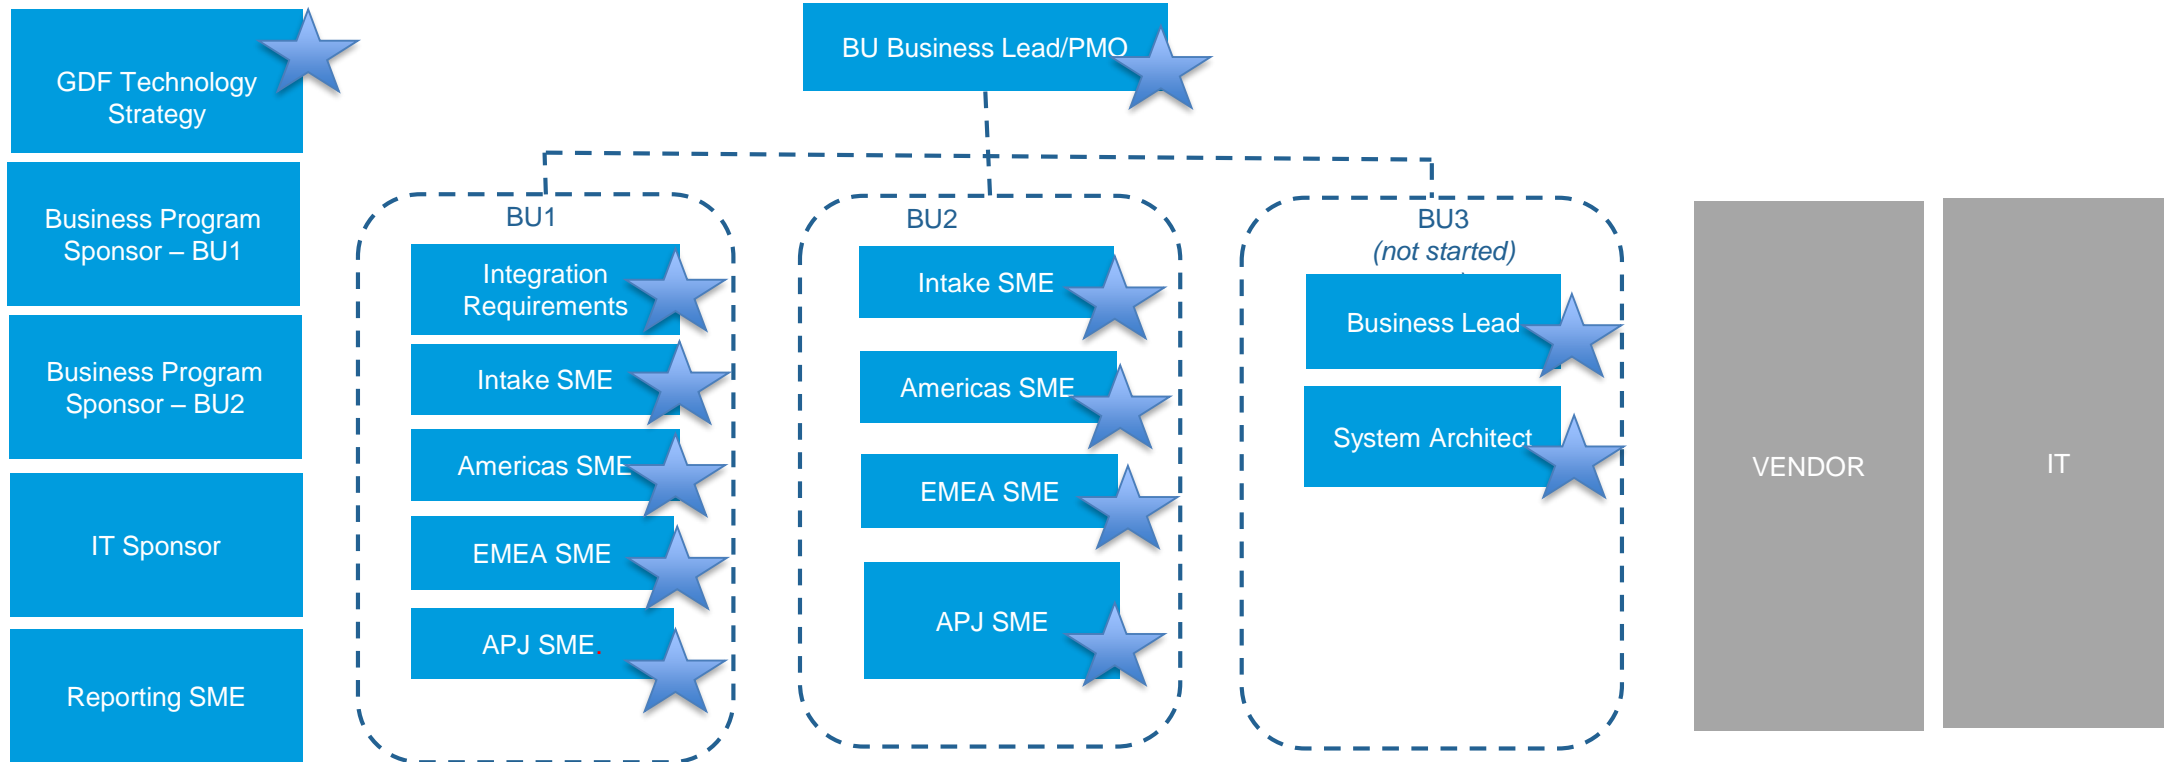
GDF Technology Strategy

Business Program Sponsor – BU1

Business Program Sponsor – BU2

IT Sponsor

Reporting SME

BU Business Lead/PMO

BU1

Integration Requirements

Intake SME

Americas SME

EMEA SME

APJ SME

BU2

Intake SME

Americas SME

EMEA SME

APJ SME

BU3
(not started)

Business Lead

System Architect

VENDOR

IT